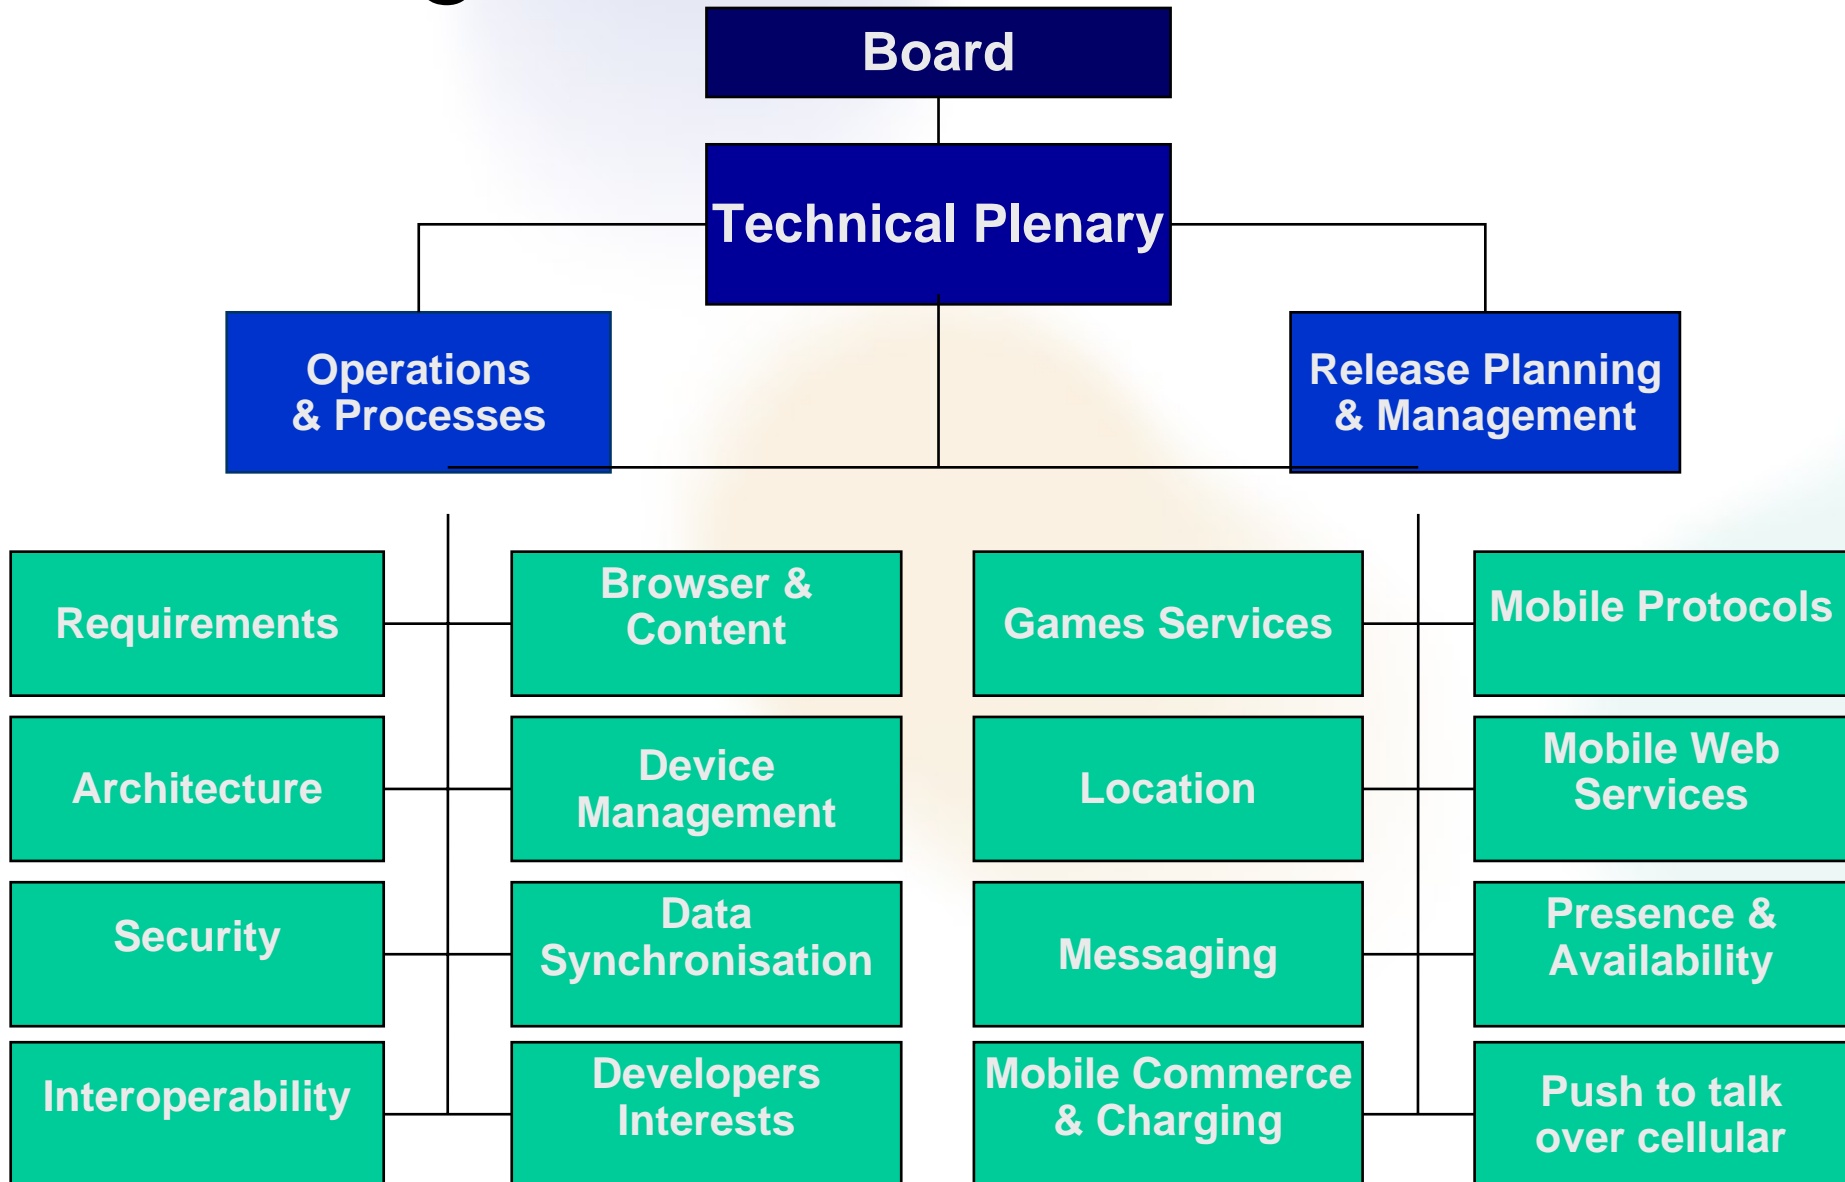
Board

Technical Plenary

Operations & Processes

Release Planning & Management

Requirements

Architecture

Security

Interoperability

Browser & Content

Device Management

Data Synchronisation

Developers Interests

Games Services

Location

Messaging

Mobile Commerce & Charging

Mobile Protocols

Mobile Web Services

Presence & Availability

Push to talk over cellular